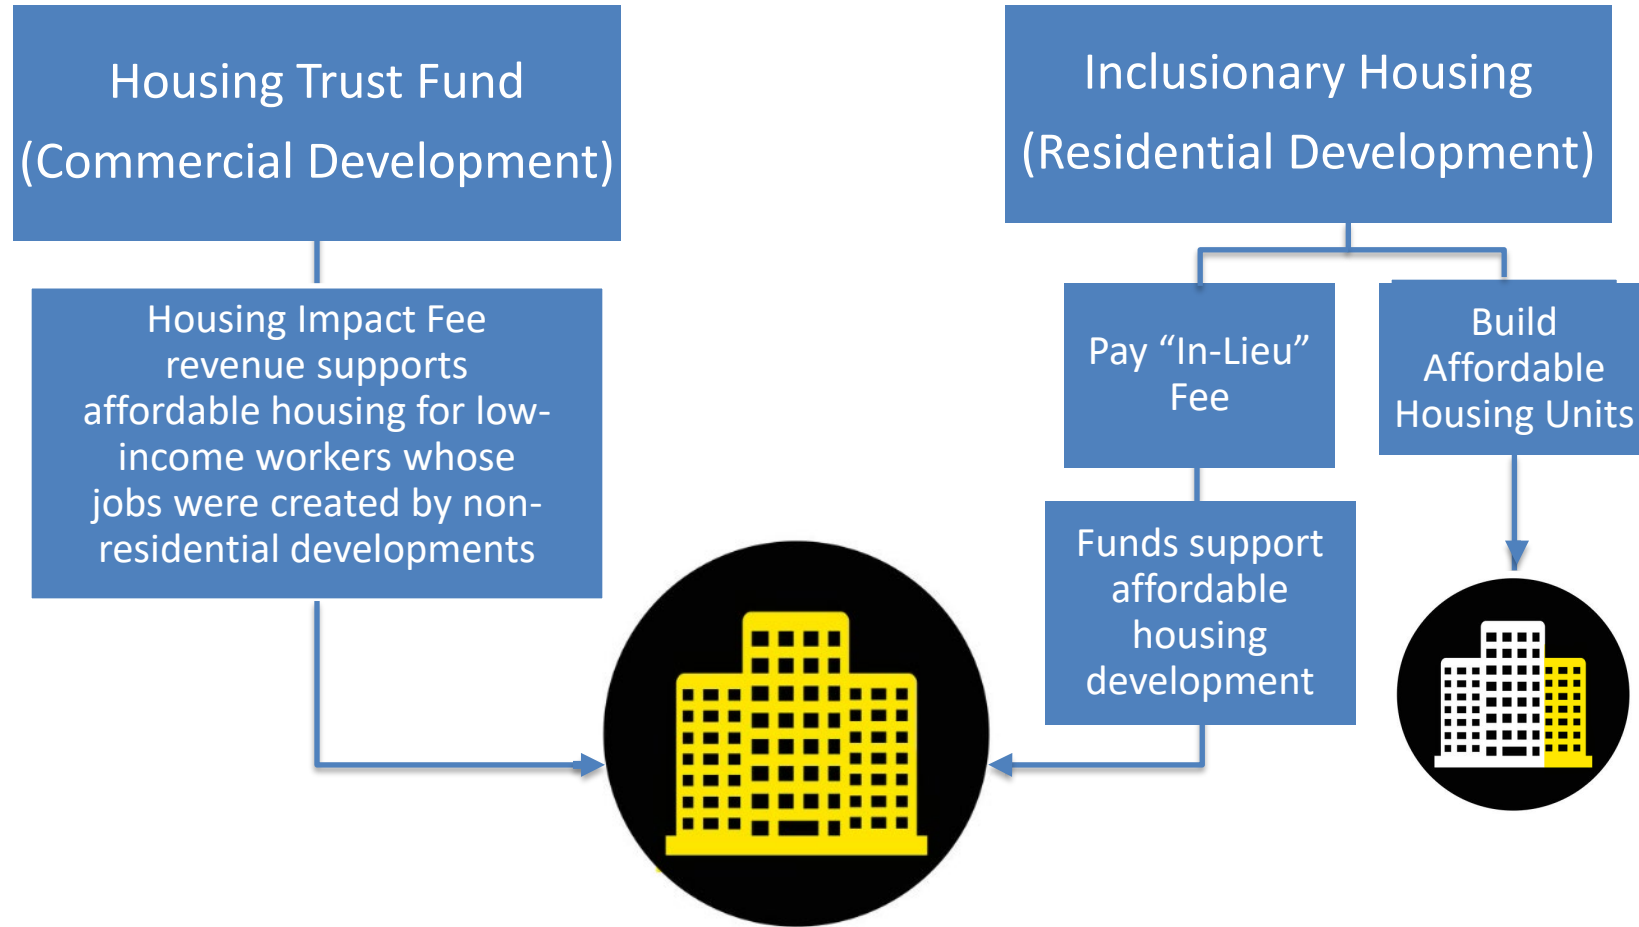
Housing Trust Fund
(Commercial Development)

Housing Impact Fee revenue supports affordable housing for low-income workers whose jobs were created by non-residential developments

Inclusionary Housing
(Residential Development)

Pay “In-Lieu” Fee

Build Affordable Housing Units

Funds support affordable housing development